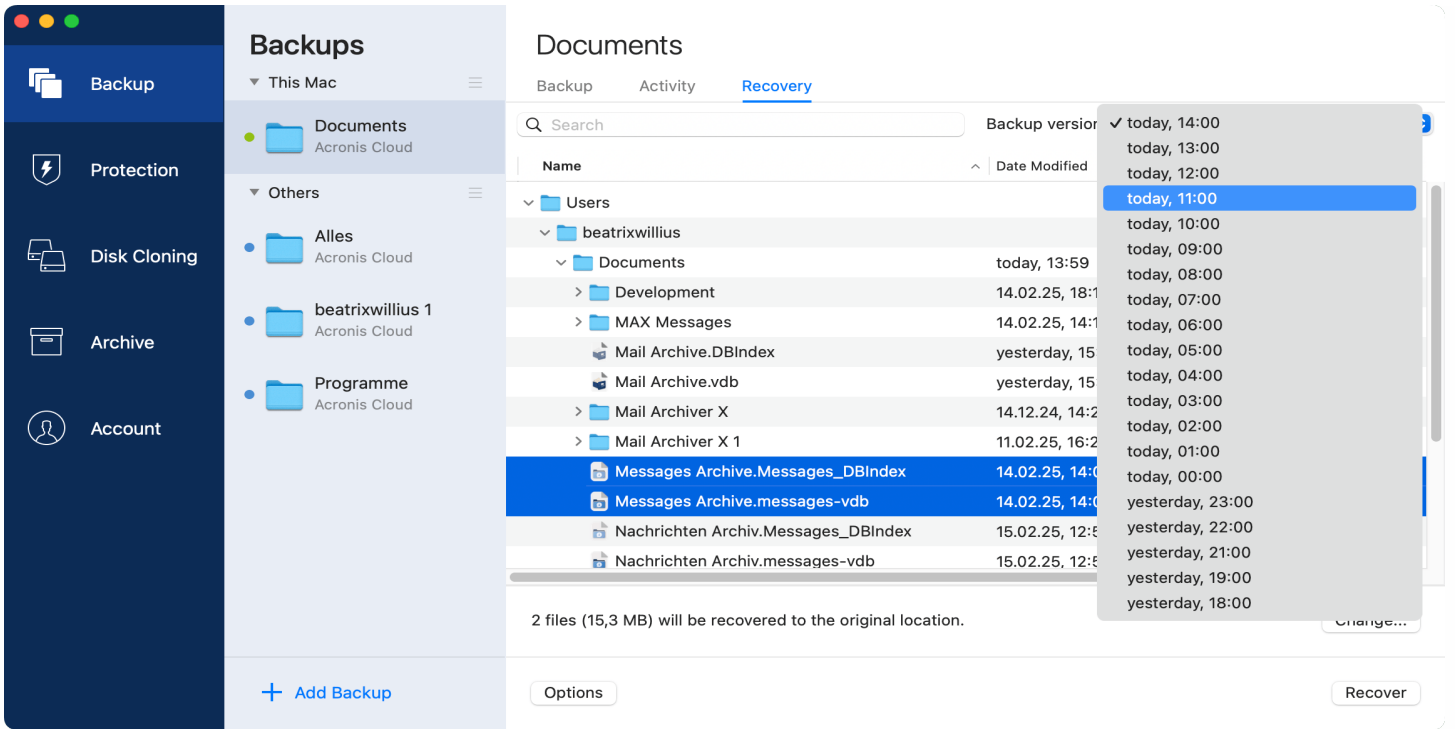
Backup

Protection

Disk Cloning

Archive

Account

Backups

This Mac

Documents
Acronis Cloud

Others

Alles
Acronis Cloud

beatrixwillius 1
Acronis Cloud

Programme
Acronis Cloud

+ Add Backup

Documents

Backup Activity Recovery

Search

Backup version

| Name | Date Modified |
|---|---|
| Users | |
| beatrixwillius | |
| Documents | today, 13:59 |
| Development | 14.02.25, 18:1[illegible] |
| MAX Messages | 14.02.25, 14:1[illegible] |
| Mail Archive.DBIndex | yesterday, 15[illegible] |
| Mail Archive.vdb | yesterday, 15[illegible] |
| Mail Archiver X | 14.12.24, 14:2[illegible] |
| Mail Archiver X 1 | 11.02.25, 16:2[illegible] |
| Messages Archive.Messages_DBIndex | 14.02.25, 14:0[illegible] |
| Messages Archive.messages-vdb | 14.02.25, 14:0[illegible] |
| Nachrichten Archiv.Messages_DBIndex | 15.02.25, 12:5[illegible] |
| Nachrichten Archiv.messages-vdb | 15.02.25, 12:5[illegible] |

✓ today, 14:00
today, 13:00
today, 12:00
today, 11:00
today, 10:00
today, 09:00
today, 08:00
today, 07:00
today, 06:00
today, 05:00
today, 04:00
today, 03:00
today, 02:00
today, 01:00
today, 00:00
yesterday, 23:00
yesterday, 22:00
yesterday, 21:00
yesterday, 19:00
yesterday, 18:00

2 files (15,3 MB) will be recovered to the original location.

Change...

Options

Recover